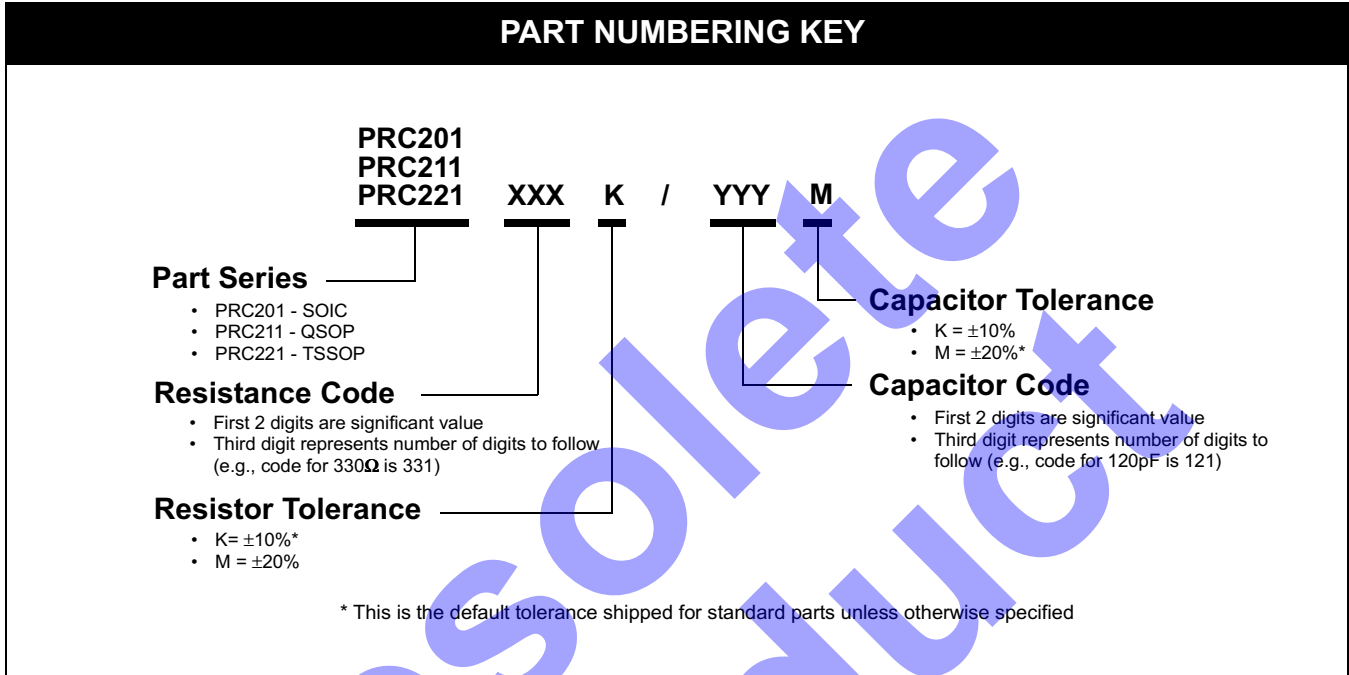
PART NUMBERING KEY

PRC201
PRC211
PRC221 XXX K / YYY M

Part Series
• PRC201 - SOIC
• PRC211 - QSOP
• PRC221 - TSSOP

Resistance Code
• First 2 digits are significant value
• Third digit represents number of digits to follow (e.g., code for 330Ω is 331)

Resistor Tolerance
• K= ±10%*
• M = ±20%

Capacitor Tolerance
• K = ±10%
• M = ±20%*

Capacitor Code
• First 2 digits are significant value
• Third digit represents number of digits to follow (e.g., code for 120pF is 121)

* This is the default tolerance shipped for standard parts unless otherwise specified

Obsolete Product